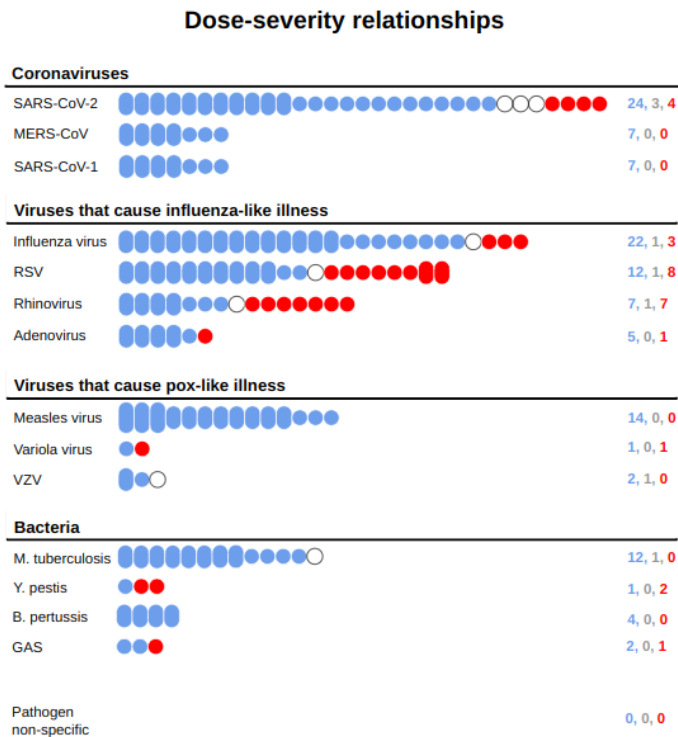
Dose-severity relationships

Coronaviruses

| | |
|---|---|
| SARS-CoV-2 | 24, 3, 4 |
| MERS-CoV | 7, 0, 0 |
| SARS-CoV-1 | 7, 0, 0 |

Viruses that cause influenza-like illness

| | |
|---|---|
| Influenza virus | 22, 1, 3 |
| RSV | 12, 1, 8 |
| Rhinovirus | 7, 1, 7 |
| Adenovirus | 5, 0, 1 |

Viruses that cause pox-like illness

| | |
|---|---|
| Measles virus | 14, 0, 0 |
| Variola virus | 1, 0, 1 |
| VZV | 2, 1, 0 |

Bacteria

| | |
|---|---|
| M. tuberculosis | 12, 1, 0 |
| Y. pestis | 1, 0, 2 |
| B. pertussis | 4, 0, 0 |
| GAS | 2, 0, 1 |

Pathogen non-specific 0, 0, 0